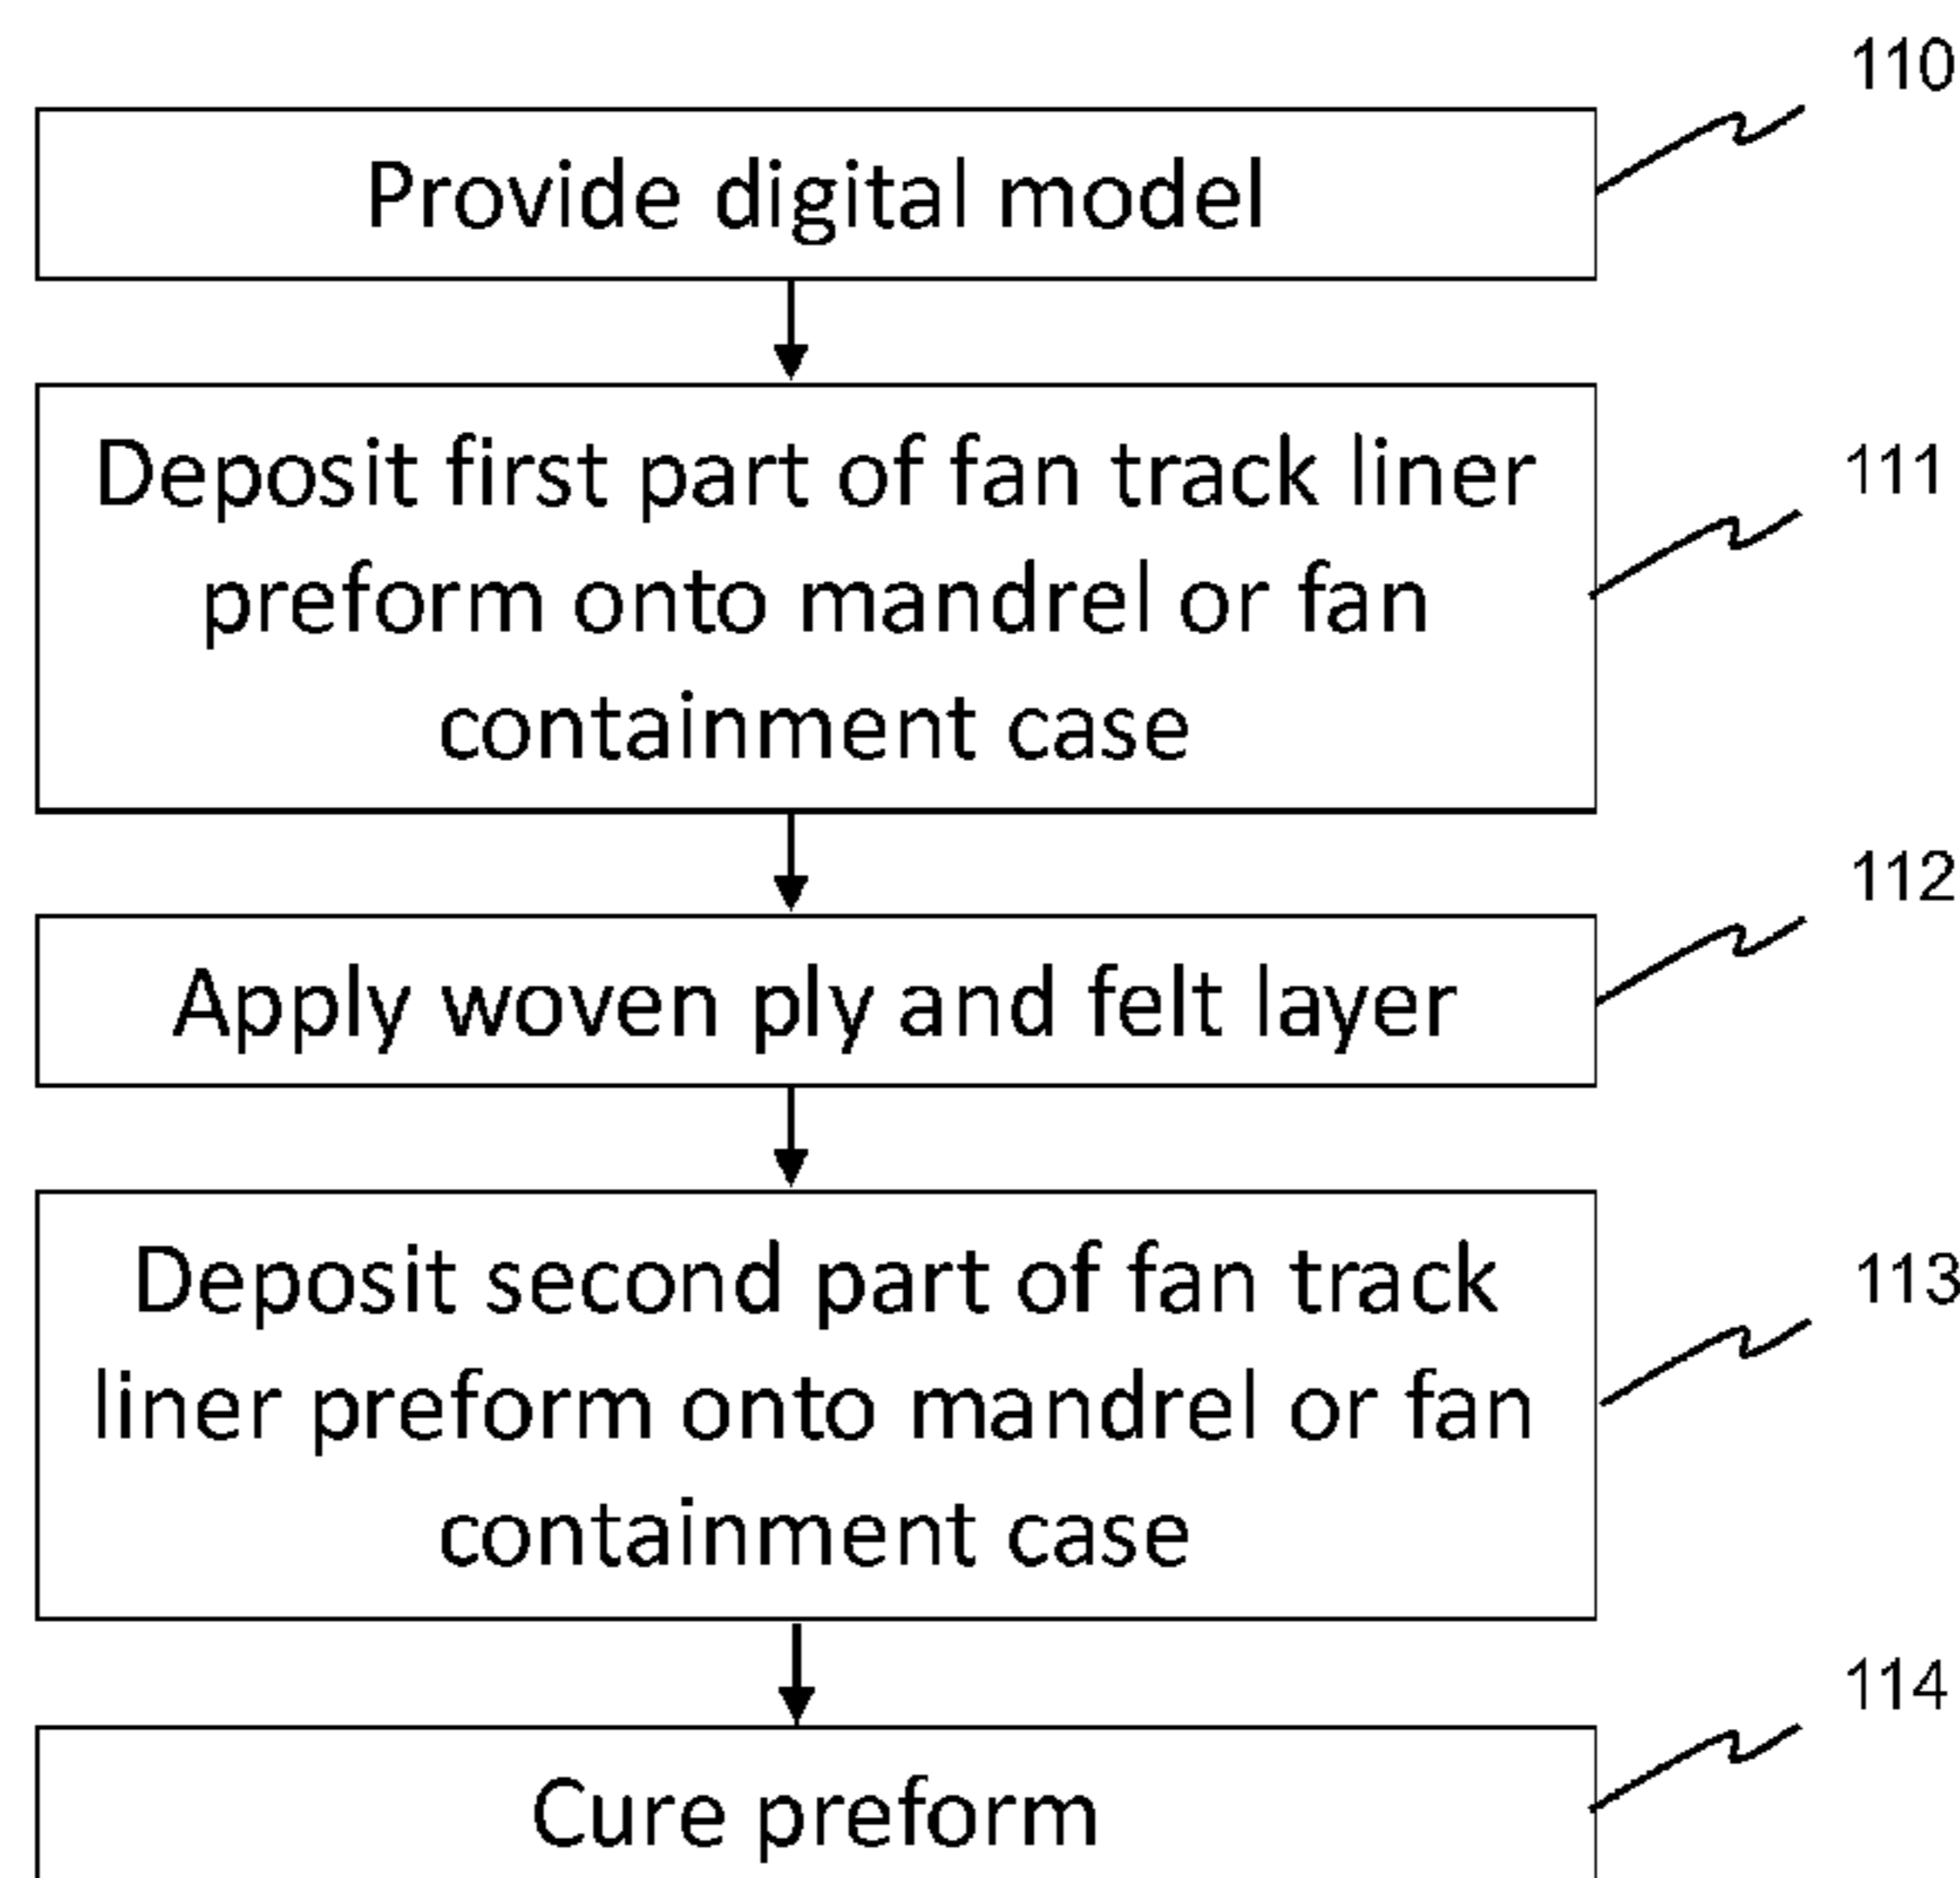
110
Provide digital model

111
Deposit first part of fan track liner preform onto mandrel or fan containment case

112
Apply woven ply and felt layer

113
Deposit second part of fan track liner preform onto mandrel or fan containment case

114
Cure preform